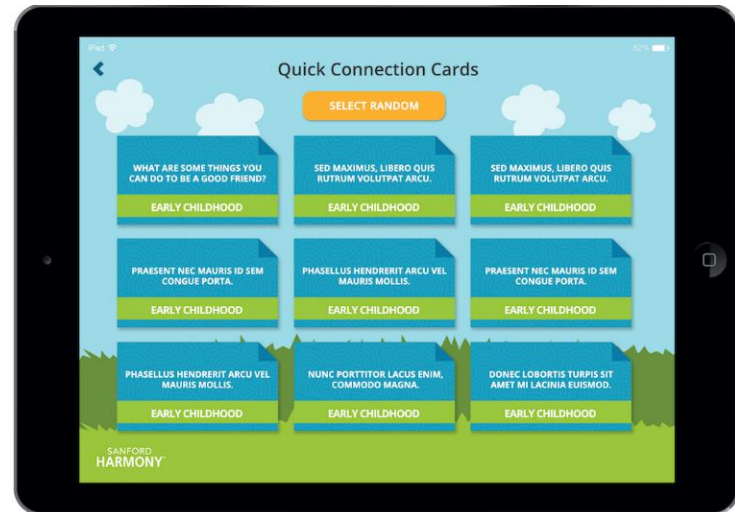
iPad

82%

Quick Connection Cards

SELECT RANDOM

WHAT ARE SOME THINGS YOU CAN DO TO BE A GOOD FRIEND?

EARLY CHILDHOOD

SED MAXIMUS, LIBERO QUIS RUTRUM VOLUTPAT ARCU.

EARLY CHILDHOOD

SED MAXIMUS, LIBERO QUIS RUTRUM VOLUTPAT ARCU.

EARLY CHILDHOOD

PRAESENT NEC MAURIS ID SEM CONGUE PORTA.

EARLY CHILDHOOD

PHASELLUS HENDRERIT ARCU VEL MAURIS MOLLIS.

EARLY CHILDHOOD

PRAESENT NEC MAURIS ID SEM CONGUE PORTA.

EARLY CHILDHOOD

PHASELLUS HENDRERIT ARCU VEL MAURIS MOLLIS.

EARLY CHILDHOOD

NUNC PORTTITOR LACUS ENIM, COMMODO MAGNA.

EARLY CHILDHOOD

DONEC LOBORTIS TURPIS SIT AMET MI LACINIA EUISMOD.

EARLY CHILDHOOD

SANFORD HARMONY